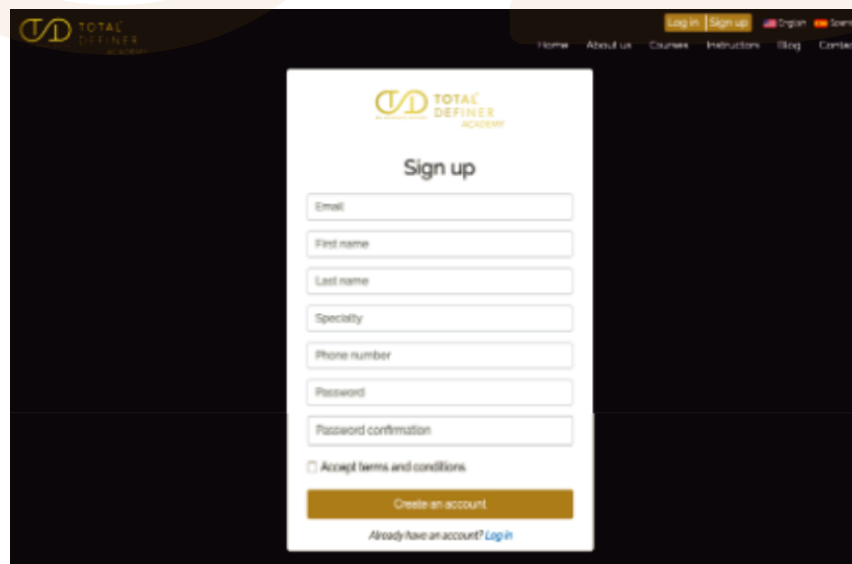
TOTAL DEFINER ACADEMY

Log in Sign up English Spani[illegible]

Home About us Courses Instructors Blog Contac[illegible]

TOTAL DEFINER ACADEMY

Sign up

Email

First name

Last name

Specialty

Phone number

Password

Password confirmation

Accept terms and conditions

Create an account

Already have an account? Log in